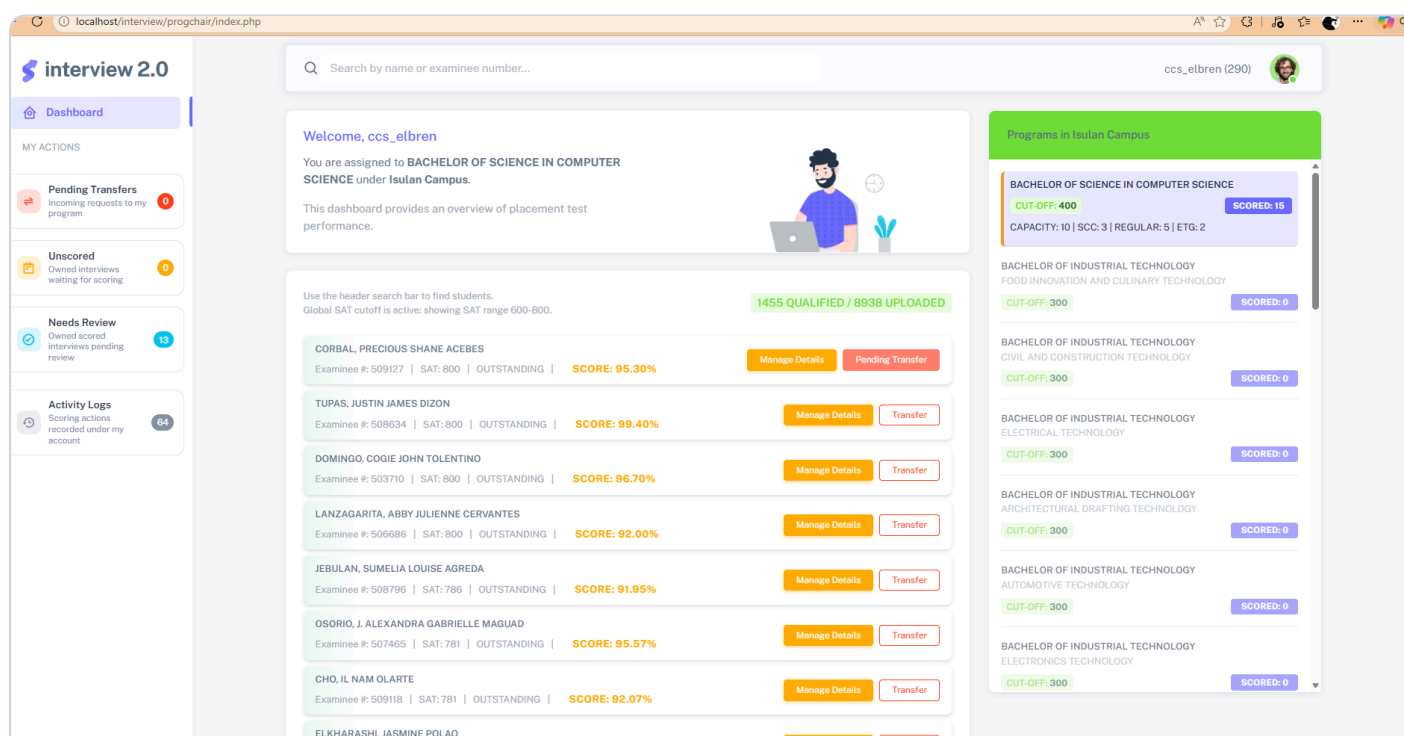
localhost/interview/progchair/index.php

interview 2.0

Dashboard

MY ACTIONS

Pending Transfers
Incoming requests to my program
0

Unscored
Owned interviews waiting for scoring
0

Needs Review
Owned scored interviews pending review
13

Activity Logs
Scoring actions recorded under my account
64

Search by name or examinee number...

ccs_elbren (290)

Welcome, ccs_elbren

You are assigned to **BACHELOR OF SCIENCE IN COMPUTER SCIENCE** under **Isulan Campus**.

This dashboard provides an overview of placement test performance.

Use the header search bar to find students.
Global SAT cutoff is active: showing SAT range 600-800.

1455 QUALIFIED / 8938 UPLOADED

CORBAL, PRECIOUS SHANE ACEBES
Examinee #: 509127 | SAT: 800 | OUTSTANDING | SCORE: 95.30%
Manage Details Pending Transfer

TUPAS, JUSTIN JAMES DIZON
Examinee #: 508634 | SAT: 800 | OUTSTANDING | SCORE: 99.40%
Manage Details Transfer

DOMINGO, COGIE JOHN TOLENTINO
Examinee #: 503710 | SAT: 800 | OUTSTANDING | SCORE: 96.70%
Manage Details Transfer

LANZAGARITA, ABBY JULIENNE CERVANTES
Examinee #: 506686 | SAT: 800 | OUTSTANDING | SCORE: 92.00%
Manage Details Transfer

JEBULAN, SUMELIA LOUISE AGREDA
Examinee #: 508796 | SAT: 786 | OUTSTANDING | SCORE: 91.95%
Manage Details Transfer

OSORIO, J. ALEXANDRA GABRIELLE MAGUAD
Examinee #: 507465 | SAT: 781 | OUTSTANDING | SCORE: 95.57%
Manage Details Transfer

CHO, IL NAM OLARTE
Examinee #: 509118 | SAT: 781 | OUTSTANDING | SCORE: 92.07%
Manage Details Transfer

ELKHARASHI, JASMINE POLAO

Programs in Isulan Campus

BACHELOR OF SCIENCE IN COMPUTER SCIENCE
CUT-OFF: 400 SCORED: 15
CAPACITY: 10 | SCC: 3 | REGULAR: 5 | ETG: 2

BACHELOR OF INDUSTRIAL TECHNOLOGY
FOOD INNOVATION AND CULINARY TECHNOLOGY
CUT-OFF: 300 SCORED: 0

BACHELOR OF INDUSTRIAL TECHNOLOGY
CIVIL AND CONSTRUCTION TECHNOLOGY
CUT-OFF: 300 SCORED: 0

BACHELOR OF INDUSTRIAL TECHNOLOGY
ELECTRICAL TECHNOLOGY
CUT-OFF: 300 SCORED: 0

BACHELOR OF INDUSTRIAL TECHNOLOGY
ARCHITECTURAL DRAFTING TECHNOLOGY
CUT-OFF: 300 SCORED: 0

BACHELOR OF INDUSTRIAL TECHNOLOGY
AUTOMOTIVE TECHNOLOGY
CUT-OFF: 300 SCORED: 0

BACHELOR OF INDUSTRIAL TECHNOLOGY
ELECTRONICS TECHNOLOGY
CUT-OFF: 300 SCORED: 0